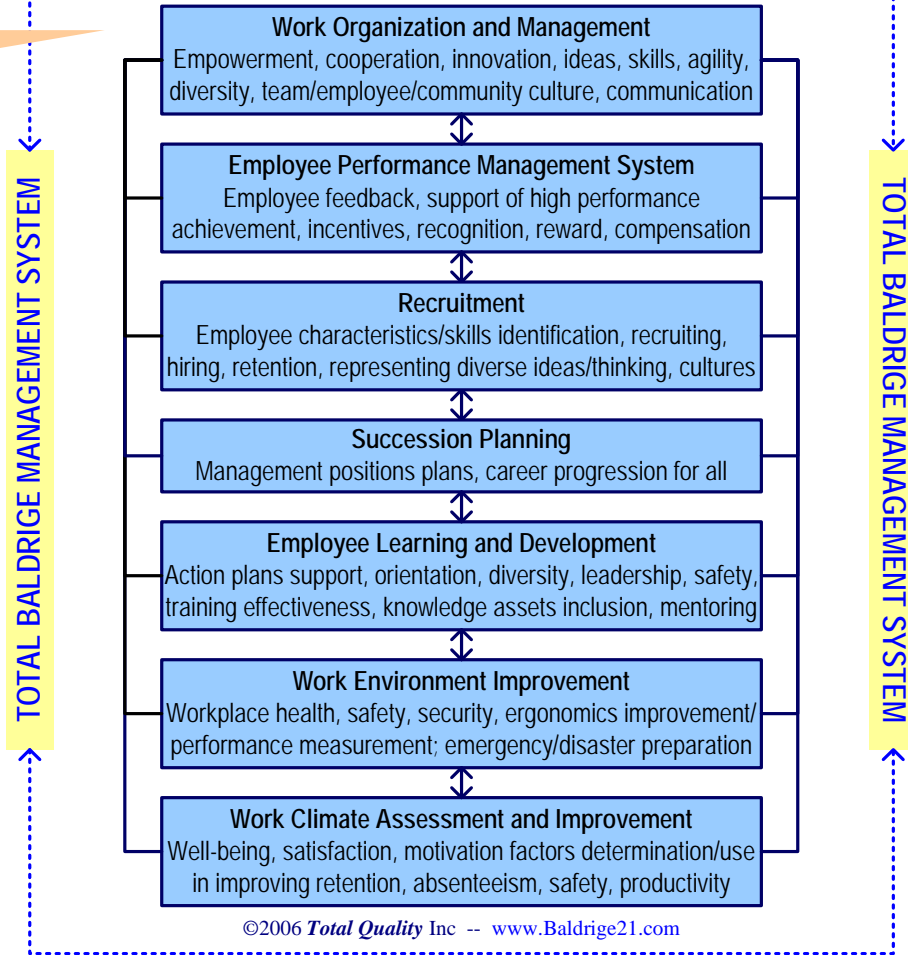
TOTAL BALDRIGE MANAGEMENT SYSTEM

Work Organization and Management
Empowerment, cooperation, innovation, ideas, skills, agility, diversity, team/employee/community culture, communication

Employee Performance Management System
Employee feedback, support of high performance achievement, incentives, recognition, reward, compensation

Recruitment
Employee characteristics/skills identification, recruiting, hiring, retention, representing diverse ideas/thinking, cultures

Succession Planning
Management positions plans, career progression for all

Employee Learning and Development
Action plans support, orientation, diversity, leadership, safety, training effectiveness, knowledge assets inclusion, mentoring

Work Environment Improvement
Workplace health, safety, security, ergonomics improvement/ performance measurement; emergency/disaster preparation

Work Climate Assessment and Improvement
Well-being, satisfaction, motivation factors determination/use in improving retention, absenteeism, safety, productivity

TOTAL BALDRIGE MANAGEMENT SYSTEM

©2006 Total Quality Inc -- www.Baldrige21.com